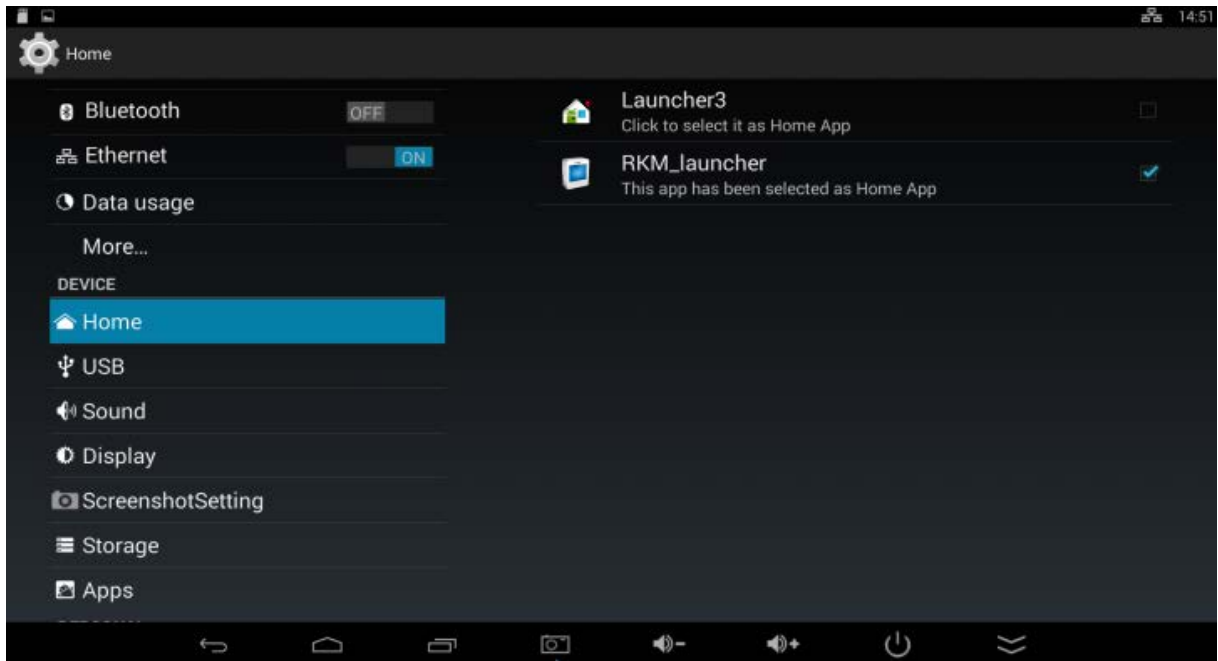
14:51

Home

Bluetooth OFF

Ethernet ON

Data usage

More...

DEVICE

Home

USB

Sound

Display

ScreenshotSetting

Storage

Apps

Launcher3
Click to select it as Home App

RKM_launcher
This app has been selected as Home App